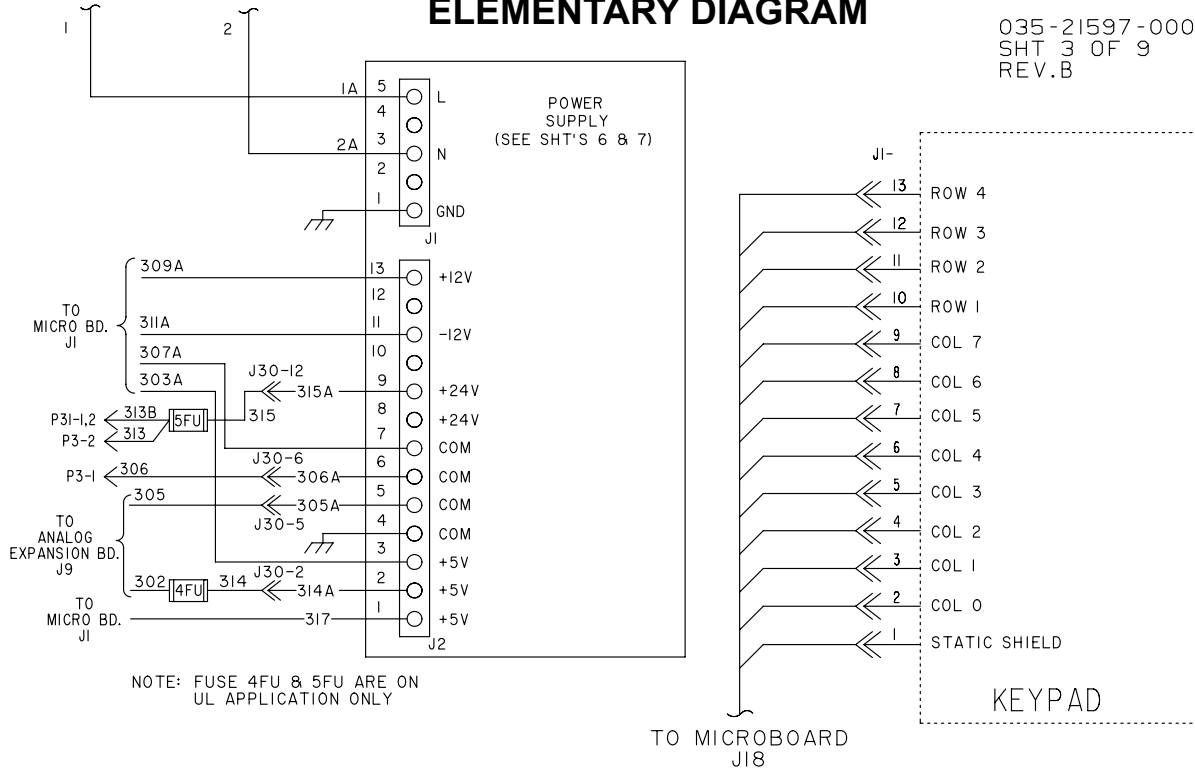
ELEMENTARY DIAGRAM

035-21597-000
SHT 3 OF 9
REV.B

1
2

1A
2A

5
4
3
2
1

L
N
GND

J1

POWER SUPPLY (SEE SHT'S 6 & 7)

TO MICRO BD. J1

309A
311A
307A
303A

13
12
11
10
9
8
7
6
5
4
3
2
1

+12V
-12V
+24V
+24V
COM
COM
COM
COM
+5V
+5V
+5V

J2

J30-12
315A
315
P31-1,2
313B
5FU
P3-2
313
J30-6
P3-1
306
306A
305
305A
J30-5
TO ANALOG EXPANSION BD. J9
J30-2
302
4FU
314
314A
TO MICRO BD. J1
317

NOTE: FUSE 4FU & 5FU ARE ON UL APPLICATION ONLY

J1-

13 ROW 4
12 ROW 3
11 ROW 2
10 ROW 1
9 COL 7
8 COL 6
7 COL 5
6 COL 4
5 COL 3
4 COL 2
3 COL 1
2 COL 0
1 STATIC SHIELD

KEYPAD

TO MICROBOARD J18